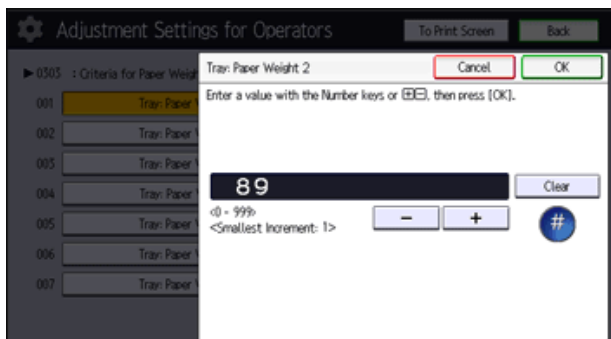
Adjustment Settings for Operators

To Print Screen

Back

▶ 0303 : Criteria for Paper Weigh

001 Tray: Paper

002 Tray: Paper

003 Tray: Paper

004 Tray: Paper

005 Tray: Paper

006 Tray: Paper

007 Tray: Paper

Tray: Paper Weight 2

Cancel

OK

Enter a value with the Number keys or ⊞⊟, then press [OK].

89

Clear

<0 - 999>
<Smallest Increment: 1>

−

+

#